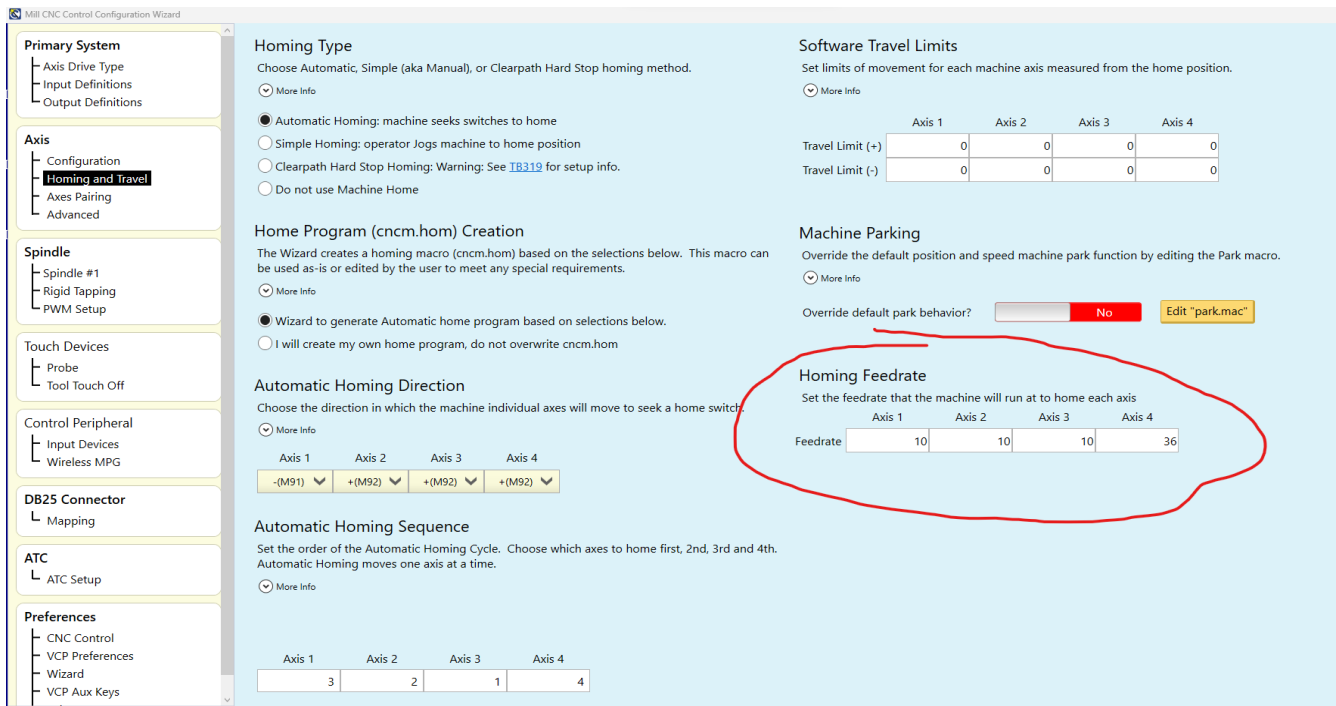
Mill CNC Control Configuration Wizard

Primary System
Axis Drive Type
Input Definitions
Output Definitions

Axis
Configuration
Homing and Travel
Axes Pairing
Advanced

Spindle
Spindle #1
Rigid Tapping
PWM Setup

Touch Devices
Probe
Tool Touch Off

Control Peripheral
Input Devices
Wireless MPG

DB25 Connector
Mapping

ATC
ATC Setup

Preferences
CNC Control
VCP Preferences
Wizard
VCP Aux Keys

Homing Type
Choose Automatic, Simple (aka Manual), or Clearpath Hard Stop homing method.
More Info
Automatic Homing: machine seeks switches to home
Simple Homing: operator Jogs machine to home position
Clearpath Hard Stop Homing: Warning: See TB319 for setup info.
Do not use Machine Home

Home Program (cncm.hom) Creation
The Wizard creates a homing macro (cncm.hom) based on the selections below. This macro can be used as-is or edited by the user to meet any special requirements.
More Info
Wizard to generate Automatic home program based on selections below.
I will create my own home program, do not overwrite cncm.hom

Automatic Homing Direction
Choose the direction in which the machine individual axes will move to seek a home switch.
More Info

| Axis 1 | Axis 2 | Axis 3 | Axis 4 |
|---|---|---|---|
| -(M91) | +(M92) | +(M92) | +(M92) |

Automatic Homing Sequence
Set the order of the Automatic Homing Cycle. Choose which axes to home first, 2nd, 3rd and 4th. Automatic Homing moves one axis at a time.
More Info

| Axis 1 | Axis 2 | Axis 3 | Axis 4 |
|---|---|---|---|
| 3 | 2 | 1 | 4 |

Software Travel Limits
Set limits of movement for each machine axis measured from the home position.
More Info

| | Axis 1 | Axis 2 | Axis 3 | Axis 4 |
|---|---|---|---|---|
| Travel Limit (+) | 0 | 0 | 0 | 0 |
| Travel Limit (-) | 0 | 0 | 0 | 0 |

Machine Parking
Override the default position and speed machine park function by editing the Park macro.
More Info
Override default park behavior? No Edit "park.mac"

Homing Feedrate
Set the feedrate that the machine will run at to home each axis

| | Axis 1 | Axis 2 | Axis 3 | Axis 4 |
|---|---|---|---|---|
| Feedrate | 10 | 10 | 10 | 36 |